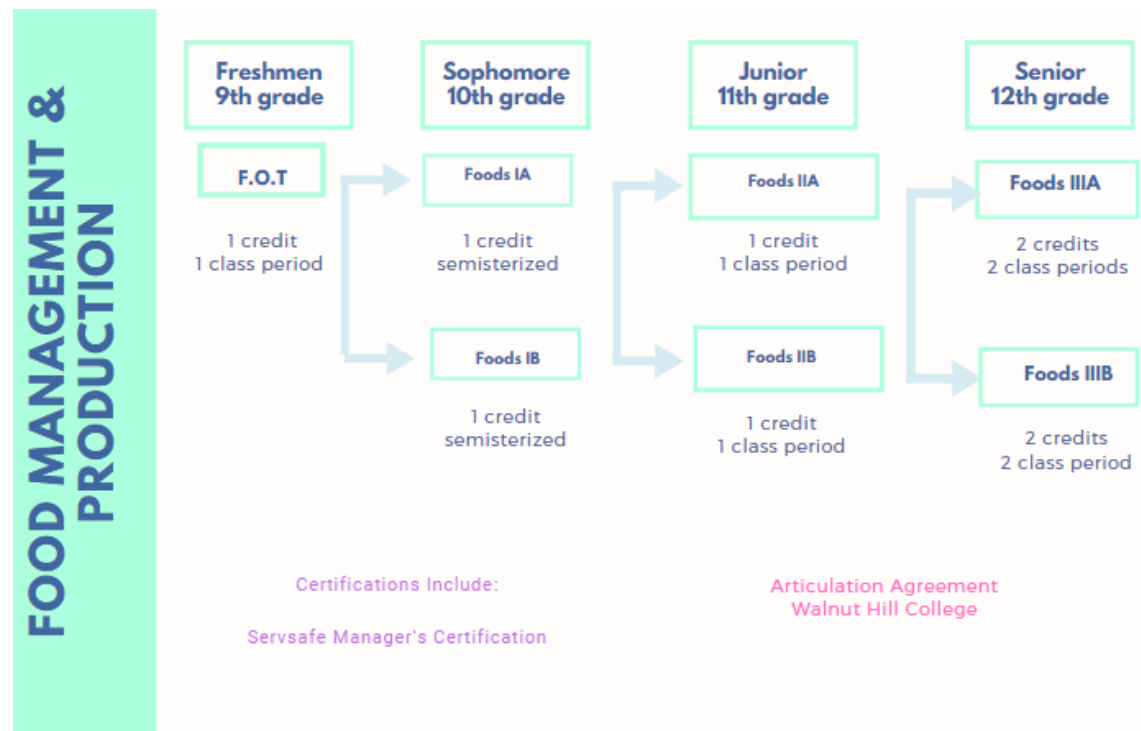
FOOD MANAGEMENT & PRODUCTION

Freshmen 9th grade

F.O.T

1 credit
1 class period

Sophomore 10th grade

Foods IA

1 credit
semisterized

Foods IB

1 credit
semisterized

Junior 11th grade

Foods IIA

1 credit
1 class period

Foods IIB

1 credit
1 class period

Senior 12th grade

Foods IIIA

2 credits
2 class periods

Foods IIIB

2 credits
2 class period

Certifications Include:

Servsafe Manager's Certification

Articulation Agreement
Walnut Hill College